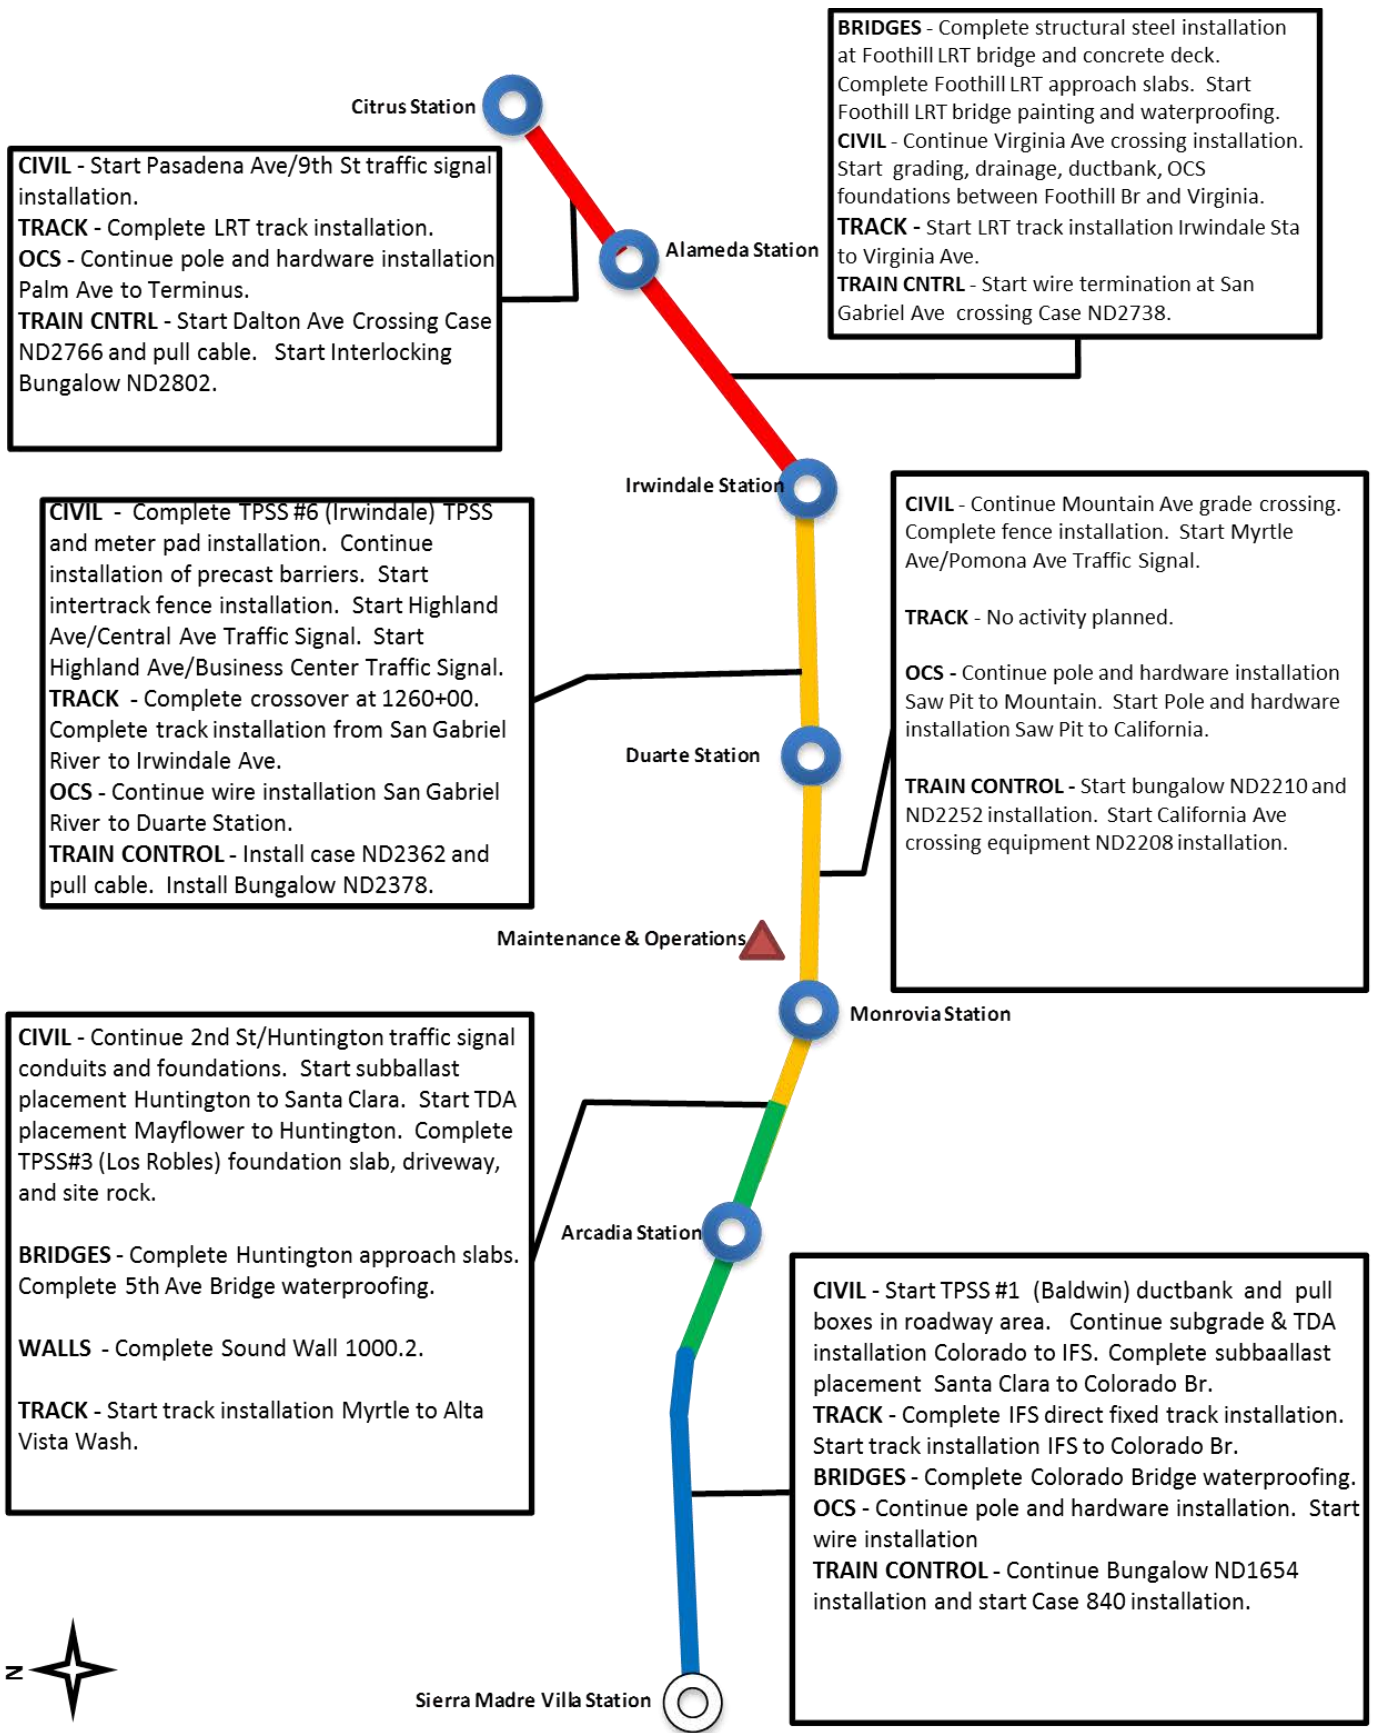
BRIDGES - Complete structural steel installation at Foothill LRT bridge and concrete deck. Complete Foothill LRT approach slabs. Start Foothill LRT bridge painting and waterproofing.
CIVIL - Continue Virginia Ave crossing installation. Start grading, drainage, ductbank, OCS foundations between Foothill Br and Virginia.
TRACK - Start LRT track installation Irwindale Sta to Virginia Ave.
TRAIN CNTRL - Start wire termination at San Gabriel Ave crossing Case ND2738.

Citrus Station

CIVIL - Start Pasadena Ave/9th St traffic signal installation.
TRACK - Complete LRT track installation.
OCS - Continue pole and hardware installation Palm Ave to Terminus.
TRAIN CNTRL - Start Dalton Ave Crossing Case ND2766 and pull cable. Start Interlocking Bungalow ND2802.

Alameda Station

Irwindale Station

CIVIL - Complete TPSS #6 (Irwindale) TPSS and meter pad installation. Continue installation of precast barriers. Start intertrack fence installation. Start Highland Ave/Central Ave Traffic Signal. Start Highland Ave/Business Center Traffic Signal.
TRACK - Complete crossover at 1260+00. Complete track installation from San Gabriel River to Irwindale Ave.
OCS - Continue wire installation San Gabriel River to Duarte Station.
TRAIN CONTROL - Install case ND2362 and pull cable. Install Bungalow ND2378.

CIVIL - Continue Mountain Ave grade crossing. Complete fence installation. Start Myrtle Ave/Pomona Ave Traffic Signal.

TRACK - No activity planned.

OCS - Continue pole and hardware installation Saw Pit to Mountain. Start Pole and hardware installation Saw Pit to California.

TRAIN CONTROL - Start bungalow ND2210 and ND2252 installation. Start California Ave crossing equipment ND2208 installation.

Duarte Station

Maintenance & Operations

Monrovia Station

CIVIL - Continue 2nd St/Huntington traffic signal conduits and foundations. Start subballast placement Huntington to Santa Clara. Start TDA placement Mayflower to Huntington. Complete TPSS#3 (Los Robles) foundation slab, driveway, and site rock.

BRIDGES - Complete Huntington approach slabs. Complete 5th Ave Bridge waterproofing.

WALLS - Complete Sound Wall 1000.2.

TRACK - Start track installation Myrtle to Alta Vista Wash.

Arcadia Station

CIVIL - Start TPSS #1 (Baldwin) ductbank and pull boxes in roadway area. Continue subgrade & TDA installation Colorado to IFS. Complete subbaallast placement Santa Clara to Colorado Br.
TRACK - Complete IFS direct fixed track installation. Start track installation IFS to Colorado Br.
BRIDGES - Complete Colorado Bridge waterproofing.
OCS - Continue pole and hardware installation. Start wire installation
TRAIN CONTROL - Continue Bungalow ND1654 installation and start Case 840 installation.

N

Sierra Madre Villa Station